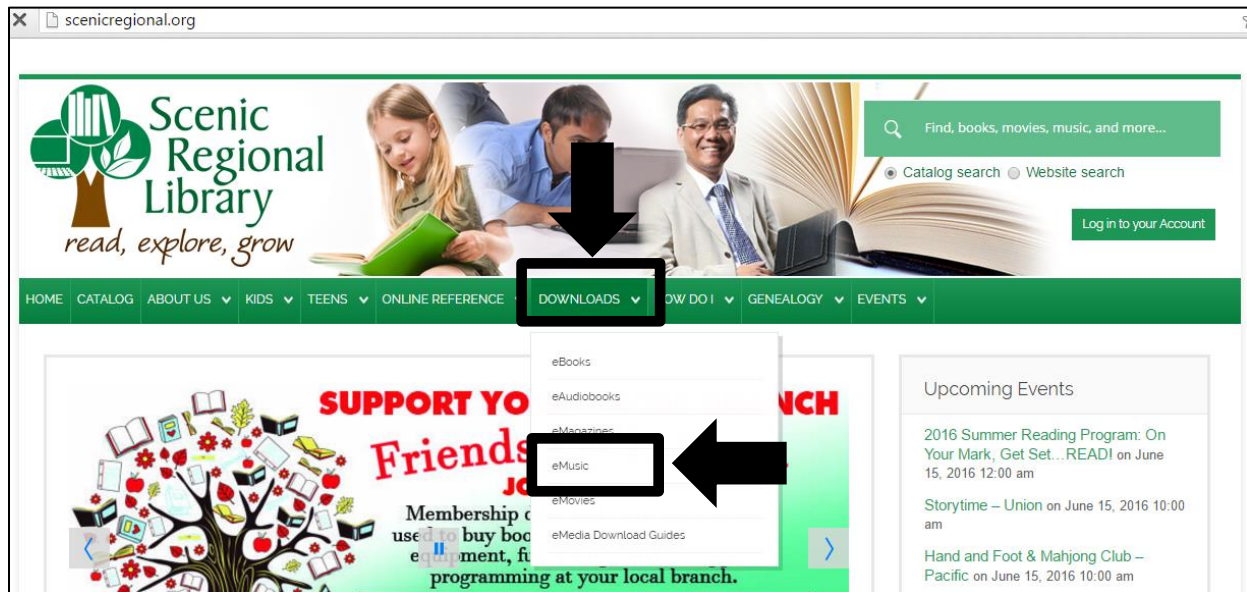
scenicregional.org

Scenic Regional Library
read, explore, grow

Find, books, movies, music, and more...

Catalog search Website search

Log in to your Account

HOME CATALOG ABOUT US KIDS TEENS ONLINE REFERENCE DOWNLOADS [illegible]OW DO I GENEALOGY EVENTS

eBooks
eAudiobooks
eMagazines
eMusic
eMovies
eMedia Download Guides

SUPPORT YO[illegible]NCH
Friends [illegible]
JO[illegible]
Membership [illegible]
used to buy boo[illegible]
equipment, fu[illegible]
programming at your local branch.

Upcoming Events

2016 Summer Reading Program: On Your Mark, Get Set…READ! on June 15, 2016 12:00 am

Storytime – Union on June 15, 2016 10:00 am

Hand and Foot & Mahjong Club – Pacific on June 15, 2016 10:00 am